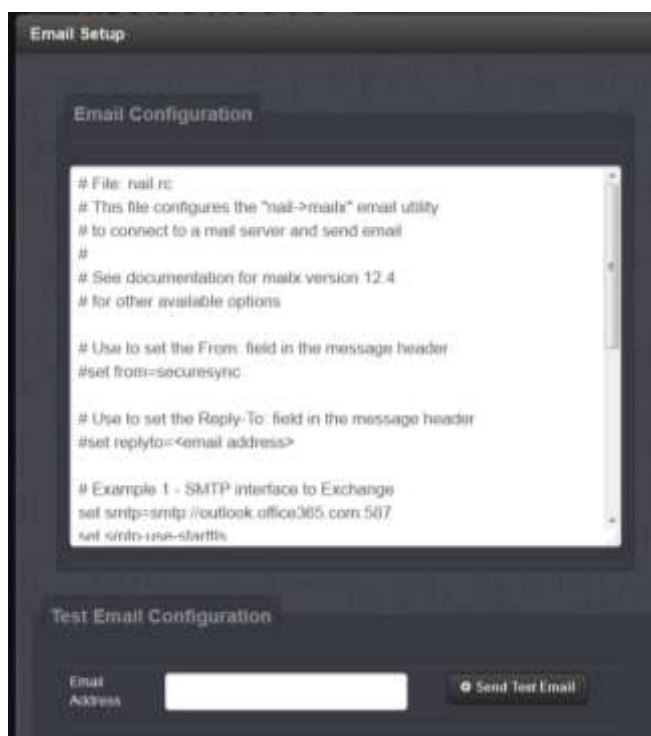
Email Setup

Email Configuration

# File: nail.rc
# This file configures the "nail->mailx" email utility
# to connect to a mail server and send email
#
# See documentation for mailx version 12.4
# for other available options

# Use to set the From: field in the message header
#set from=securesync

# Use to set the Reply-To: field in the message header
#set replyto=<email address>

# Example 1 - SMTP interface to Exchange
set smtp=smtp://outlook.office365.com:587
set smtp-use-starttls

Test Email Configuration

Email Address

Send Test Email